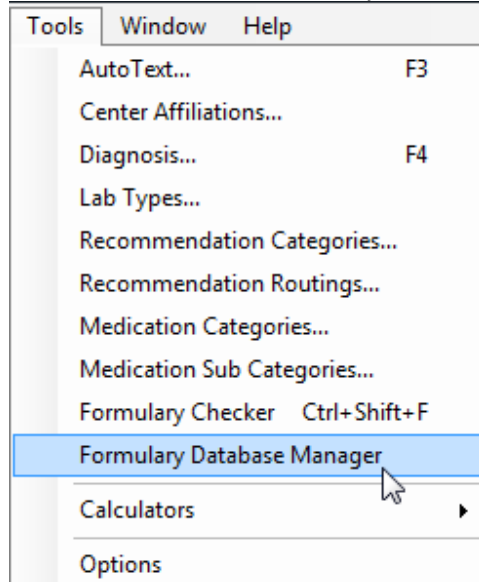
Tools Window Help

AutoText... F3

Center Affiliations...

Diagnosis... F4

Lab Types...

Recommendation Categories...

Recommendation Routings...

Medication Categories...

Medication Sub Categories...

Formulary Checker Ctrl+Shift+F

Formulary Database Manager

Calculators

Options